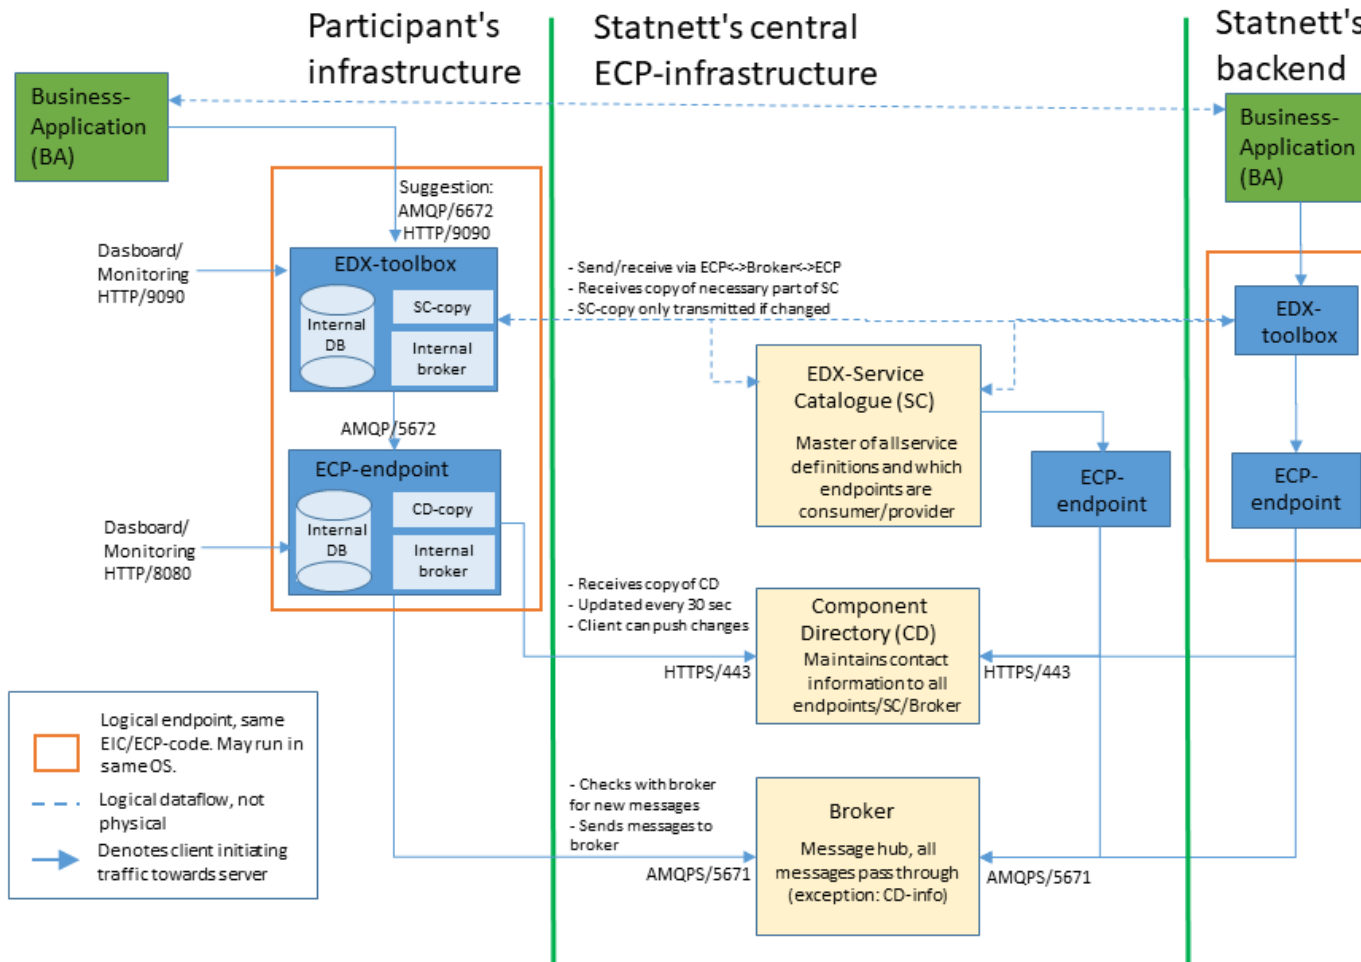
Participant's infrastructure

Statnett's central ECP-infrastructure

Statnett's backend

Business-Application (BA)

Suggestion: AMQP/6672 HTTP/9090

Dasboard/ Monitoring HTTP/9090

EDX-toolbox

Internal DB

SC-copy

Internal broker

AMQP/5672

ECP-endpoint

Internal DB

CD-copy

Internal broker

Dasboard/ Monitoring HTTP/8080

- Send/receive via ECP<->Broker<->ECP
- Receives copy of necessary part of SC
- SC-copy only transmitted if changed

EDX-Service Catalogue (SC)

Master of all service definitions and which endpoints are consumer/provider

ECP-endpoint

Business-Application (BA)

EDX-toolbox

ECP-endpoint

- Receives copy of CD
- Updated every 30 sec
- Client can push changes

Component Directory (CD)

Maintains contact information to all endpoints/SC/Broker

HTTPS/443

HTTPS/443

Logical endpoint, same EIC/ECP-code. May run in same OS.

Logical dataflow, not physical

Denotes client initiating traffic towards server

- Checks with broker for new messages
- Sends messages to broker

Broker

Message hub, all messages pass through (exception: CD-info)

AMQPS/5671

AMQPS/5671